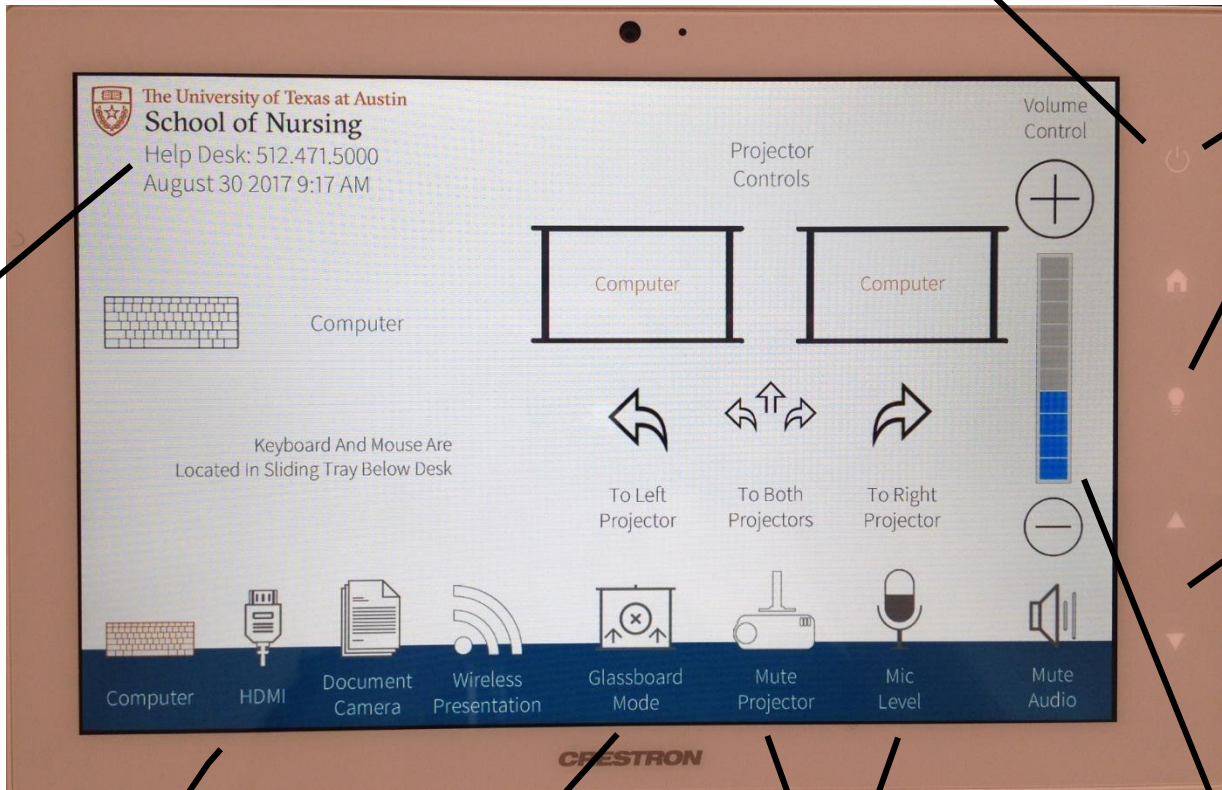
The University of Texas at Austin
School of Nursing
Help Desk: 512.471.5000
August 30 2017 9:17 AM

Projector Controls

Volume Control

Computer

Computer

Computer

Keyboard And Mouse Are Located In Sliding Tray Below Desk

To Left Projector

To Both Projectors

To Right Projector

Computer

HDMI

Document Camera

Wireless Presentation

Glassboard Mode

Mute Projector

Mic Level

Mute Audio

CRESTRON